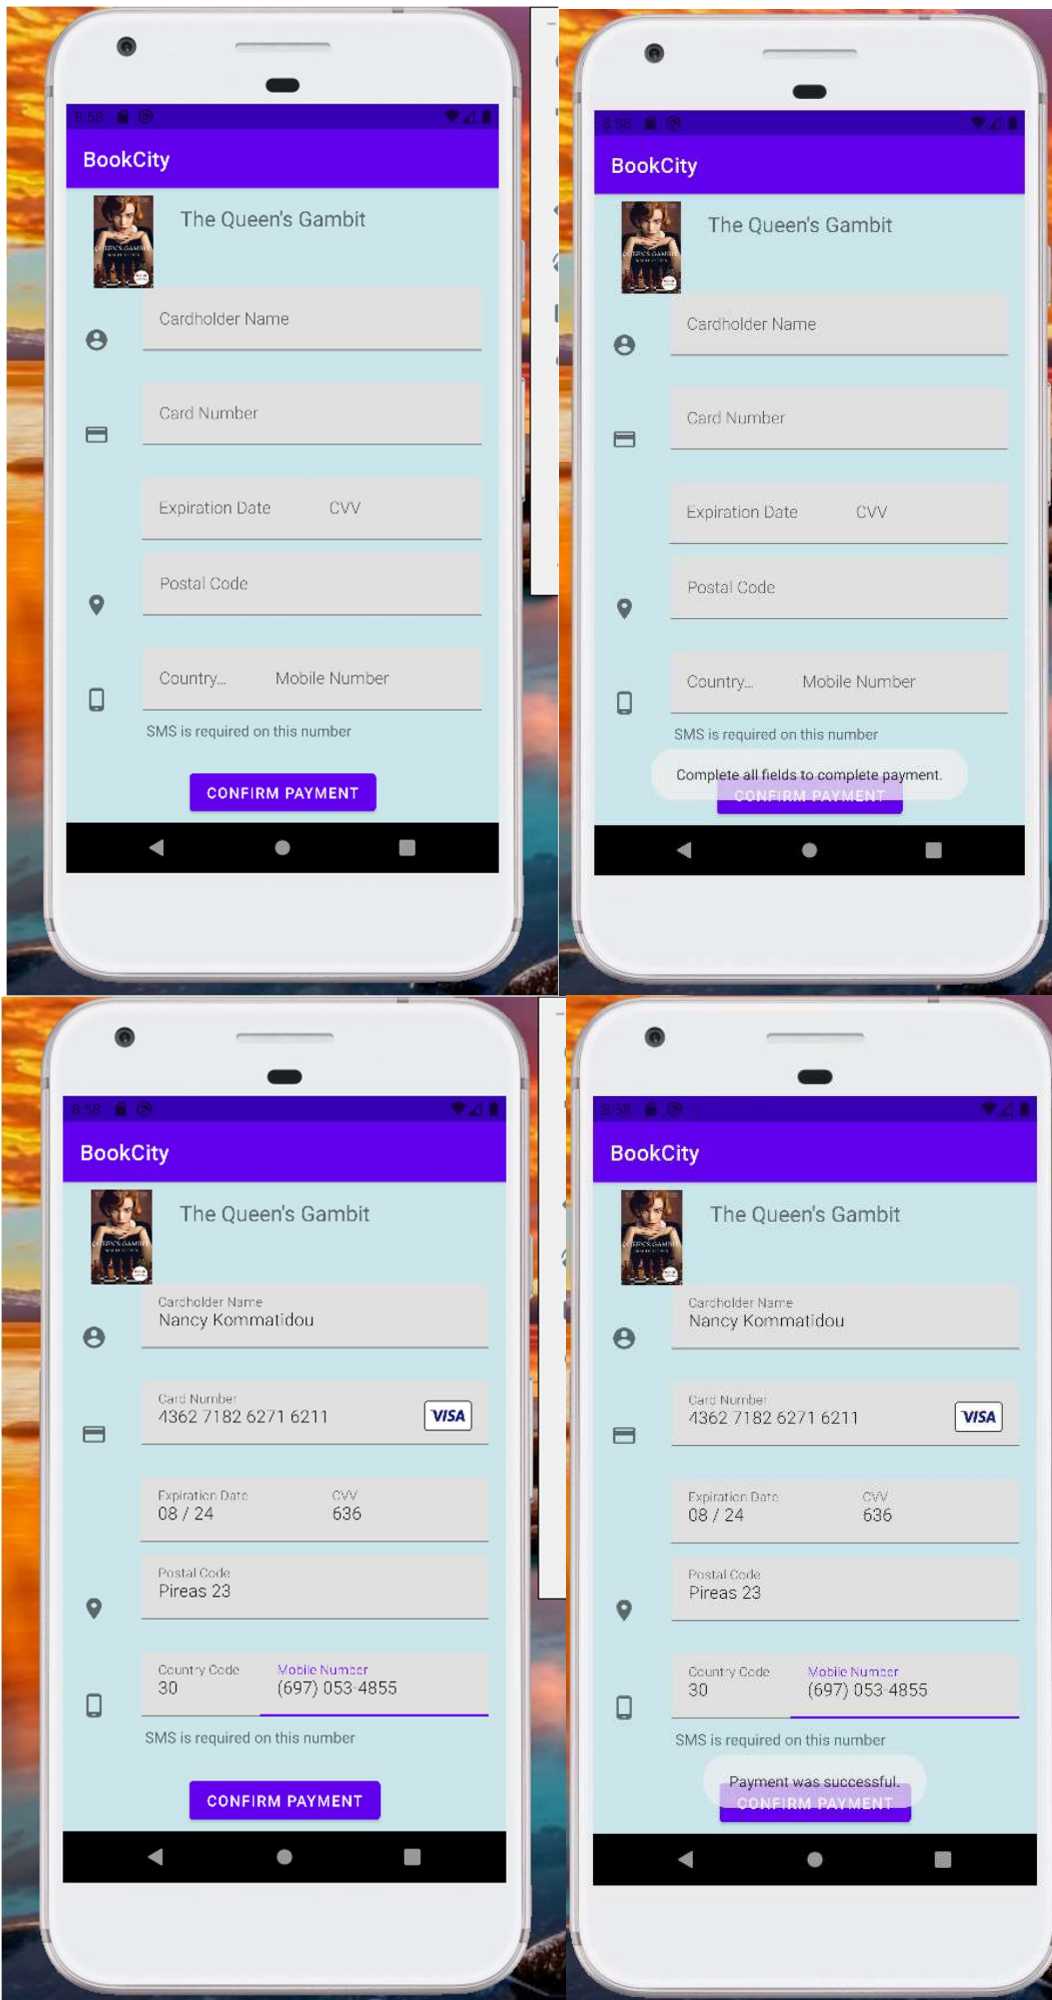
8:58

BookCity

The Queen's Gambit

Cardholder Name

Card Number

Expiration Date CVV

Postal Code

Country... Mobile Number

SMS is required on this number

CONFIRM PAYMENT

8:58

BookCity

The Queen's Gambit

Cardholder Name

Card Number

Expiration Date CVV

Postal Code

Country... Mobile Number

SMS is required on this number

Complete all fields to complete payment.

CONFIRM PAYMENT

8:58

BookCity

The Queen's Gambit

Cardholder Name
Nancy Kommatidou

Card Number
4362 7182 6271 6211 VISA

Expiration Date CVV
08 / 24 636

Postal Code
Pireas 23

Country Code Mobile Number
30 (697) 053-4855

SMS is required on this number

CONFIRM PAYMENT

8:58

BookCity

The Queen's Gambit

Cardholder Name
Nancy Kommatidou

Card Number
4362 7182 6271 6211 VISA

Expiration Date CVV
08 / 24 636

Postal Code
Pireas 23

Country Code Mobile Number
30 (697) 053-4855

SMS is required on this number

Payment was successful.

CONFIRM PAYMENT